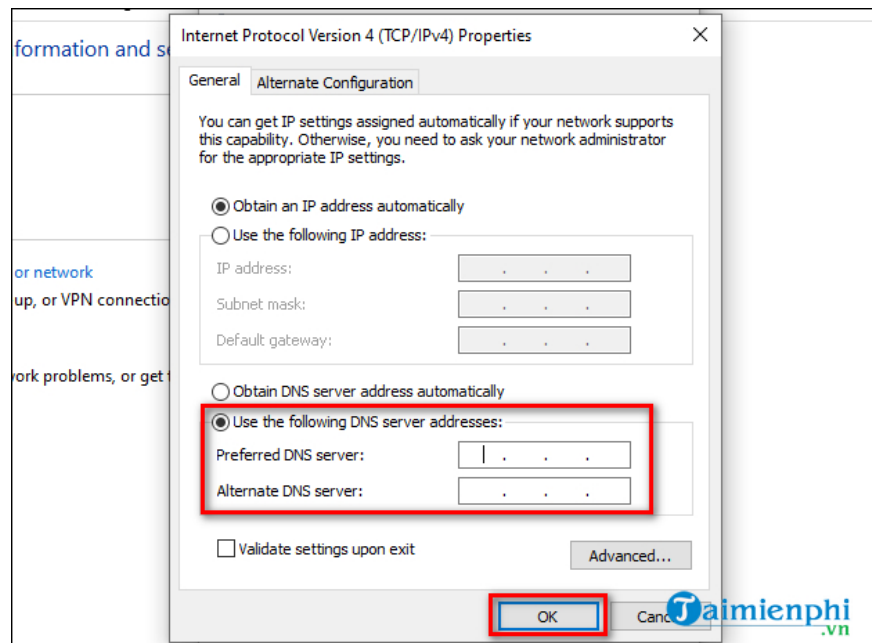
formation and se

or network

up, or VPN connectio

ork problems, or get t

Internet Protocol Version 4 (TCP/IPv4) Properties

General | Alternate Configuration

You can get IP settings assigned automatically if your network supports this capability. Otherwise, you need to ask your network administrator for the appropriate IP settings.

Obtain an IP address automatically

Use the following IP address:

IP address: . . .

Subnet mask: . . .

Default gateway: . . .

Obtain DNS server address automatically

Use the following DNS server addresses:

Preferred DNS server: . . .

Alternate DNS server: . . .

Validate settings upon exit

Advanced...

OK

Canc

Taimienphi .vn